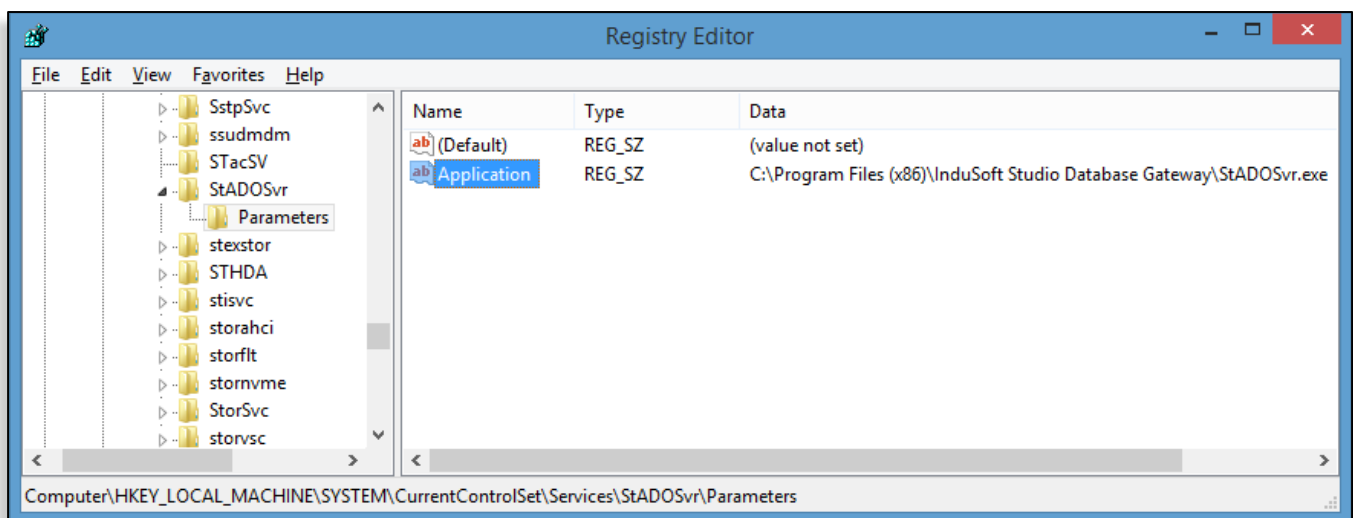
Registry Editor

File Edit View Favorites Help

SstpSvc
ssudmdm
STacSV
StADOSvr
Parameters
stexstor
STHDA
stisvc
storahci
storflt
stornvme
StorSvc
storvsc

| Name | Type | Data |
|---|---|---|
| (Default) | REG_SZ | (value not set) |
| Application | REG_SZ | C:\Program Files (x86)\InduSoft Studio Database Gateway\StADOSvr.exe |

Computer\HKEY_LOCAL_MACHINE\SYSTEM\CurrentControlSet\Services\StADOSvr\Parameters